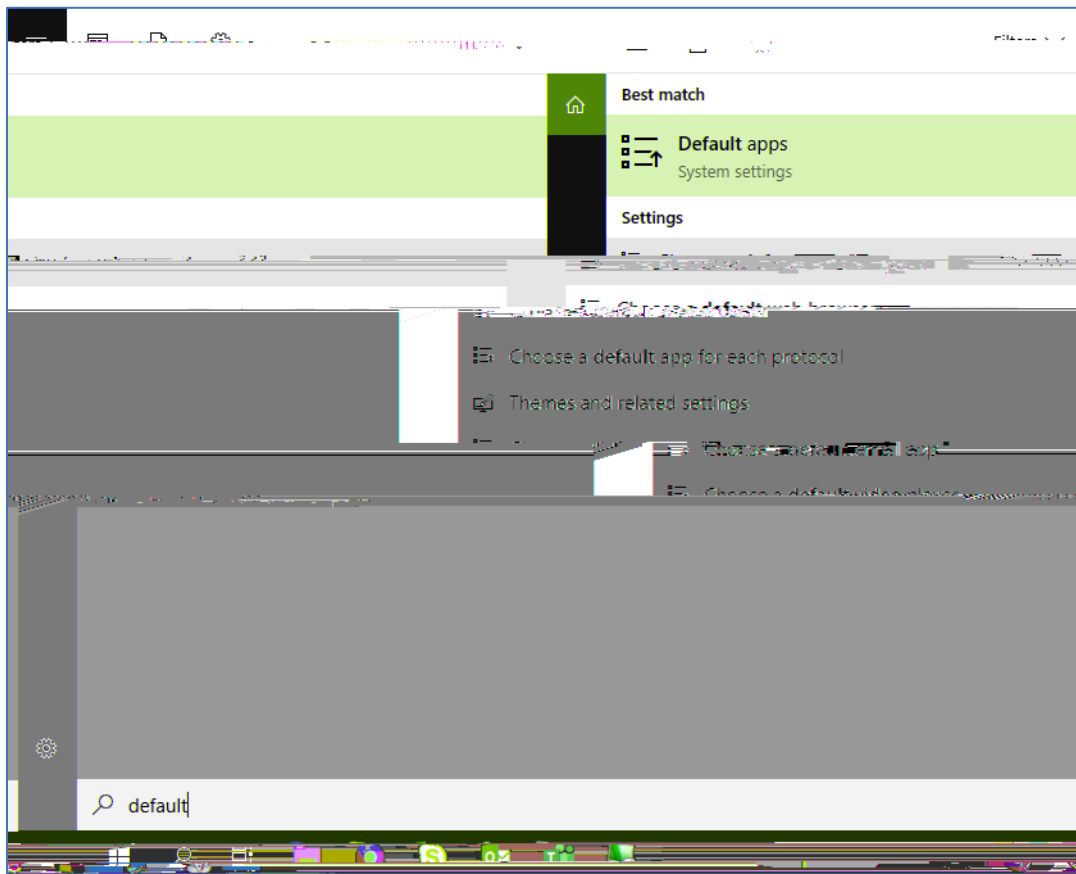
Best match

Default apps
System settings

Settings

Choose a default web browser

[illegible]

Choose a default app for each protocol

Themes and related settings

Choose a default email app

Choose a default video player

default